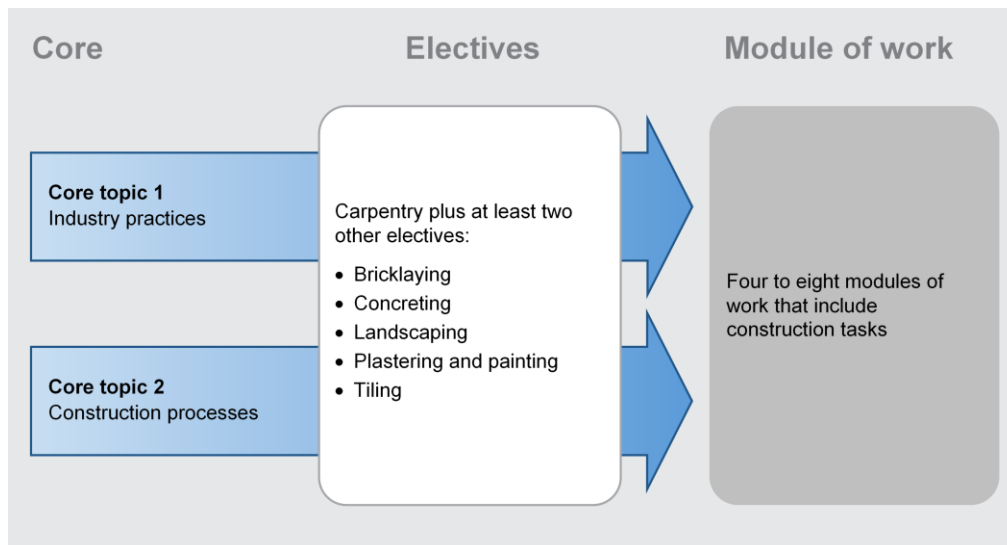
Core

Electives

Module of work

**Core topic 1**
Industry practices

Carpentry plus at least two other electives:

- Bricklaying
- Concreting
- Landscaping
- Plastering and painting
- Tiling

Four to eight modules of work that include construction tasks

**Core topic 2**
Construction processes